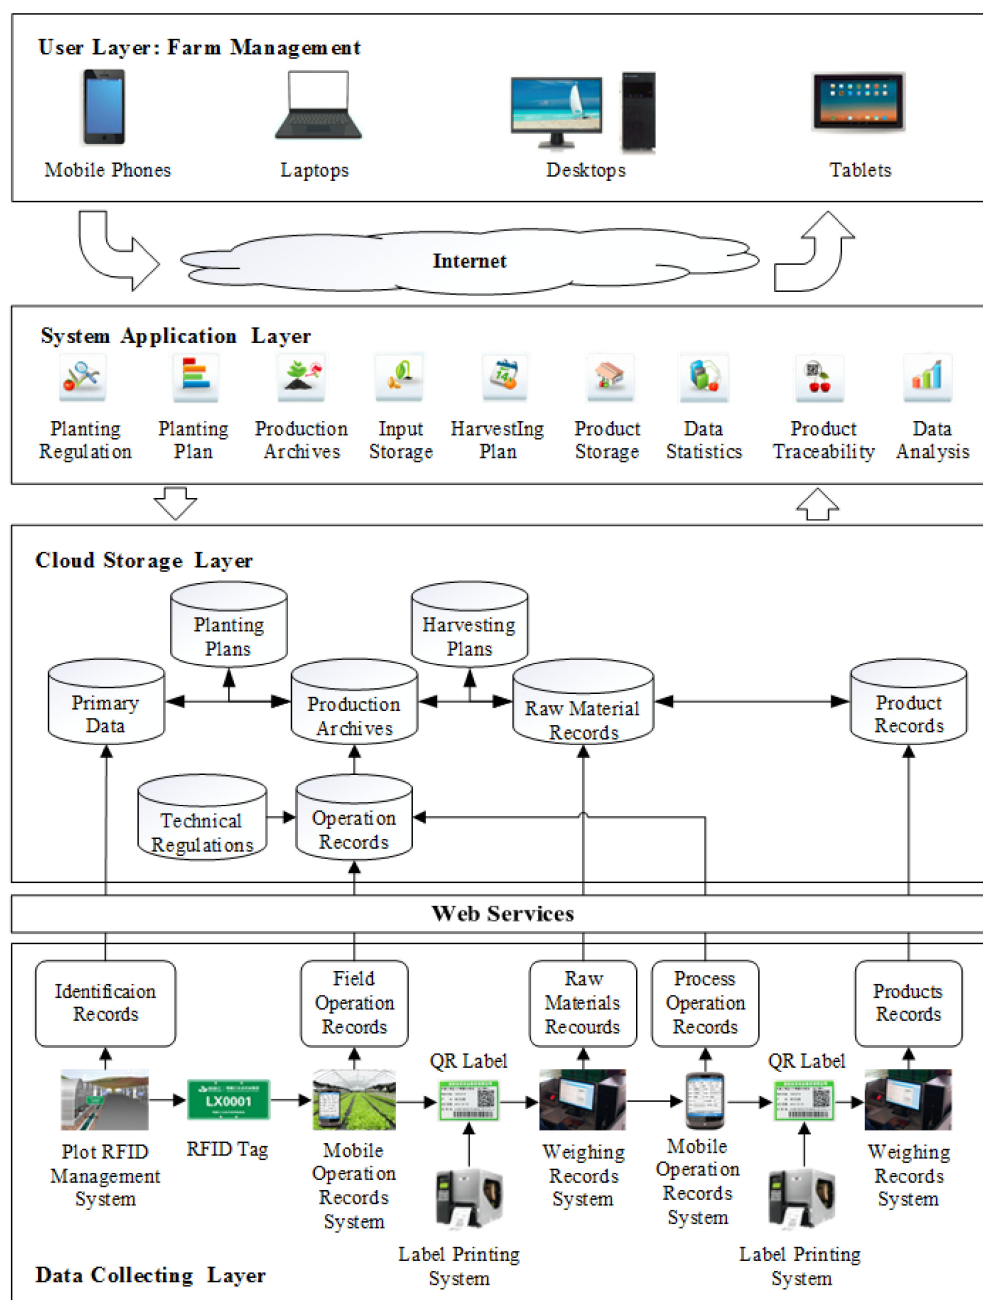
User Layer: Farm Management

Mobile Phones

Laptops

Desktops

Tablets

Internet

System Application Layer

Planting Regulation

Planting Plan

Production Archives

Input Storage

HarvestIng Plan

Product Storage

Data Statistics

Product Traceability

Data Analysis

Cloud Storage Layer

Planting Plans

Harvesting Plans

Primary Data

Production Archives

Raw Material Records

Product Records

Technical Regulations

Operation Records

Web Services

Identificaion Records

Field Operation Records

Raw Materials Recourds

Process Operation Records

Products Records

QR Label

QR Label

LX0001

Plot RFID Management System

RFID Tag

Mobile Operation Records System

Label Printing System

Weighing Records System

Mobile Operation Records System

Label Printing System

Weighing Records System

Data Collecting Layer